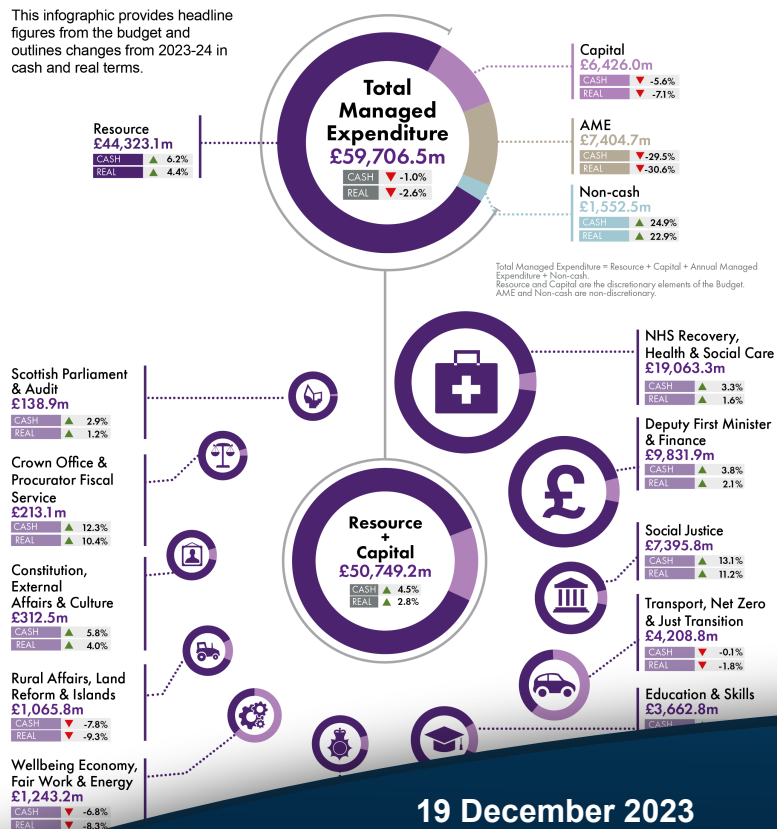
This infographic provides headline figures from the budget and outlines changes from 2023-24 in cash and real terms.

Total Managed Expenditure
£59,706.5m
CASH ▼ -1.0%
REAL ▼ -2.6%

Resource
£44,323.1m
CASH ▲ 6.2%
REAL ▲ 4.4%

Capital
£6,426.0m
CASH ▼ -5.6%
REAL ▼ -7.1%

AME
£7,404.7m
CASH ▼ -29.5%
REAL ▼ -30.6%

Non-cash
£1,552.5m
CASH ▲ 24.9%
REAL ▲ 22.9%

Total Managed Expenditure = Resource + Capital + Annual Managed Expenditure + Non-cash.
Resource and Capital are the discretionary elements of the Budget.
AME and Non-cash are non-discretionary.

Scottish Parliament & Audit
£138.9m
CASH ▲ 2.9%
REAL ▲ 1.2%

Crown Office & Procurator Fiscal Service
£213.1m
CASH ▲ 12.3%
REAL ▲ 10.4%

Constitution, External Affairs & Culture
£312.5m
CASH ▲ 5.8%
REAL ▲ 4.0%

Rural Affairs, Land Reform & Islands
£1,065.8m
CASH ▼ -7.8%
REAL ▼ -9.3%

Wellbeing Economy, Fair Work & Energy
£1,243.2m
CASH ▼ -6.8%
REAL ▼ -8.3%

Resource + Capital
£50,749.2m
CASH ▲ 4.5%
REAL ▲ 2.8%

NHS Recovery, Health & Social Care
£19,063.3m
CASH ▲ 3.3%
REAL ▲ 1.6%

Deputy First Minister & Finance
£9,831.9m
CASH ▲ 3.8%
REAL ▲ 2.1%

Social Justice
£7,395.8m
CASH ▲ 13.1%
REAL ▲ 11.2%

Transport, Net Zero & Just Transition
£4,208.8m
CASH ▼ -0.1%
REAL ▼ -1.8%

Education & Skills
£3,662.8m
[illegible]

19 December 2023